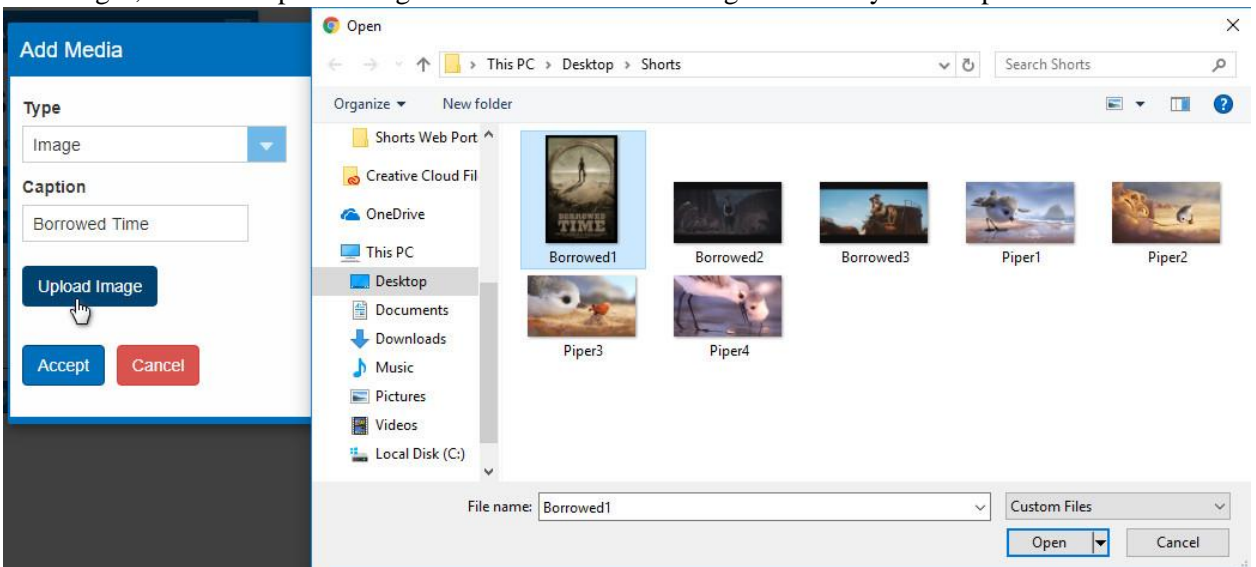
Add Media

Type

Image

Caption

Borrowed Time

Upload Image

Accept Cancel

Open

This PC > Desktop > Shorts

Search Shorts

Organize ▾ New folder

Shorts Web Port

Creative Cloud Fil

OneDrive

This PC

Desktop

Documents

Downloads

Music

Pictures

Videos

Local Disk (C:)

BORROWED TIME

Borrowed1

Borrowed2

Borrowed3

Piper1

Piper2

Piper3

Piper4

File name: Borrowed1

Custom Files

Open

Cancel